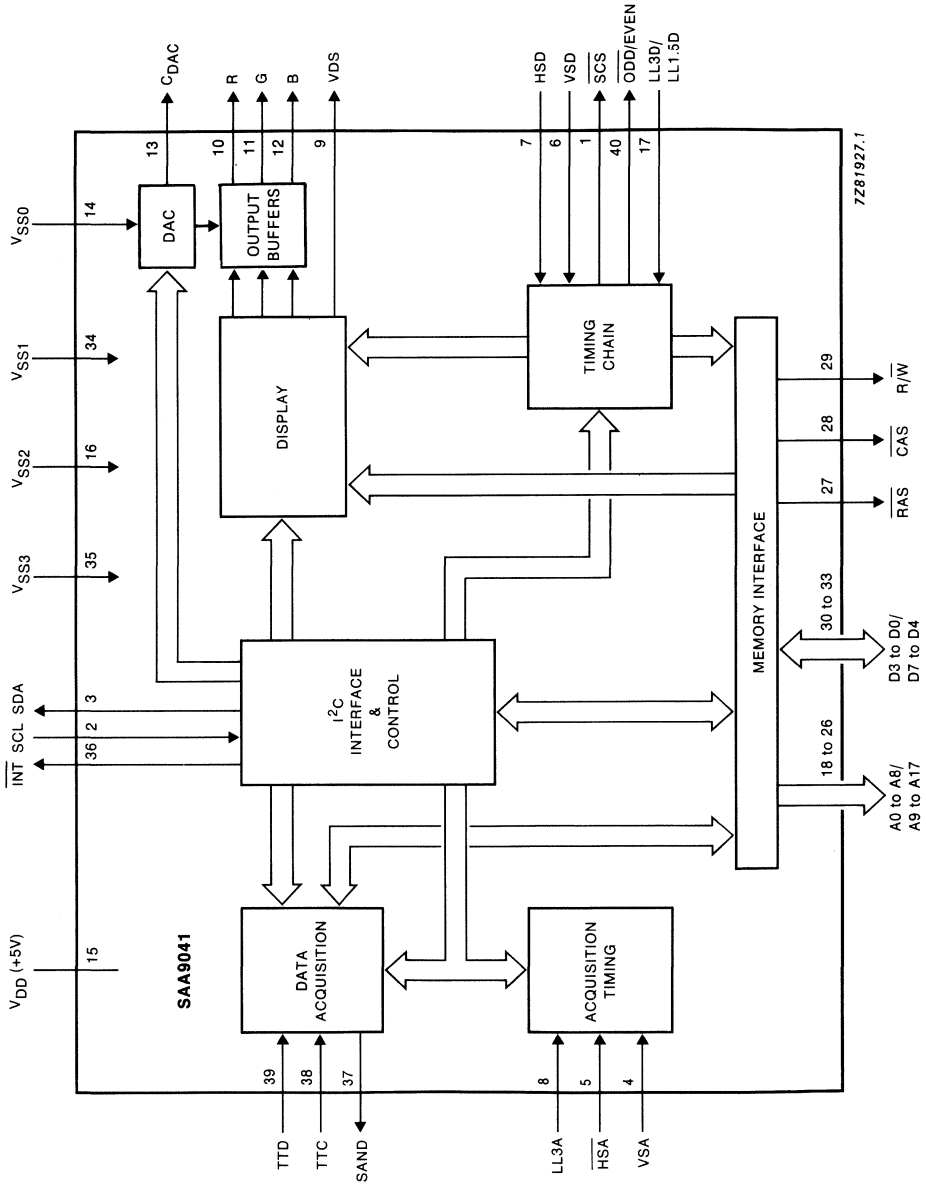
$V_{SS0}$
14
$V_{SS1}$
34
$V_{SS2}$
16
$V_{SS3}$
35
$\overline{INT}$ SCL SDA
36 2 3
$V_{DD}$ (+5V)
15

$C_{DAC}$
13
DAC
R G B
10 11 12
OUTPUT BUFFERS
VDS
9
DISPLAY

HSD VSD $\overline{SCS}$ ODD/EVEN LL3D/ LL1.5D
7 6 1 40 17
TIMING CHAIN
7Z81927.1

$I^2C$ INTERFACE & CONTROL

MEMORY INTERFACE
29 $R/\overline{W}$
28 $\overline{CAS}$
27 $\overline{RAS}$
30 to 33
D3 to D0/ D7 to D4
18 to 26
A0 to A8/ A9 to A17

SAA9041
DATA ACQUISITION
TTD 39
TTC 38
SAND 37

ACQUISITION TIMING
LL3A 8
$\overline{HSA}$ 5
VSA 4